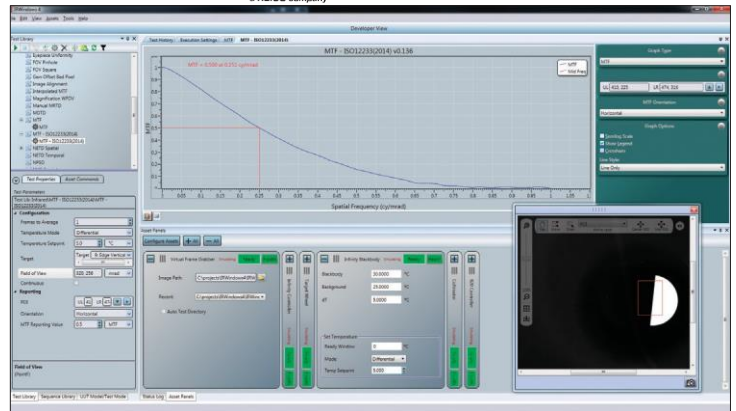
a HALMA company

File View Assets Tools Help

Developer View

Test Library

Eyepiece Uniformity
FOV Pinhole
FOV Square
Gen Offset Bad Pixel
Image Alignment
Interpolated MTF
Magnification WFOV
Manual MRTD
MDTD
MTF
MTF
MTF - ISO12233(2014)
MTF - ISO12233(2014)
NETD Spatial
NETD Temporal
NPSD

Test Properties
Asset Commands

Test Parameters

Configuration
Frames to Average
Temperature Mode
Differential
Temperature Setpoint
Target
Field of View
Centroid
Reporting
ROI
Orientation
Horizontal
MTF Reporting Value
MTF

Field of View

Test History
Execution Settings
MTF
MTF - ISO12233(2014)

MTF - ISO12233(2014) v0.136

MTF = 0.500 at 0.250 cy/mrad

MTF
Mid Freq

MTF

Spatial Frequency (cy/mrad)

Graph Type
MTF
MTF Orientation
Horizontal
Graph Options
Scrolling Scale
Show Legend
Crosshairs
Line Style
Line Only

Asset Panels
Configure Assets

Virtual Frame Grabber
Image Path
Recent
Auto Test Directory

Infinity Blackbody
Blackbody
30.0000
°C
Background
25.0000
°C
dT
5.0000
°C
Set Temperature
Ready Window
Mode
Differential
Temp Setpoint
5.000

Test Library
Sequence Library
UUT Model/Test Mode
Status Log
Asset Panels